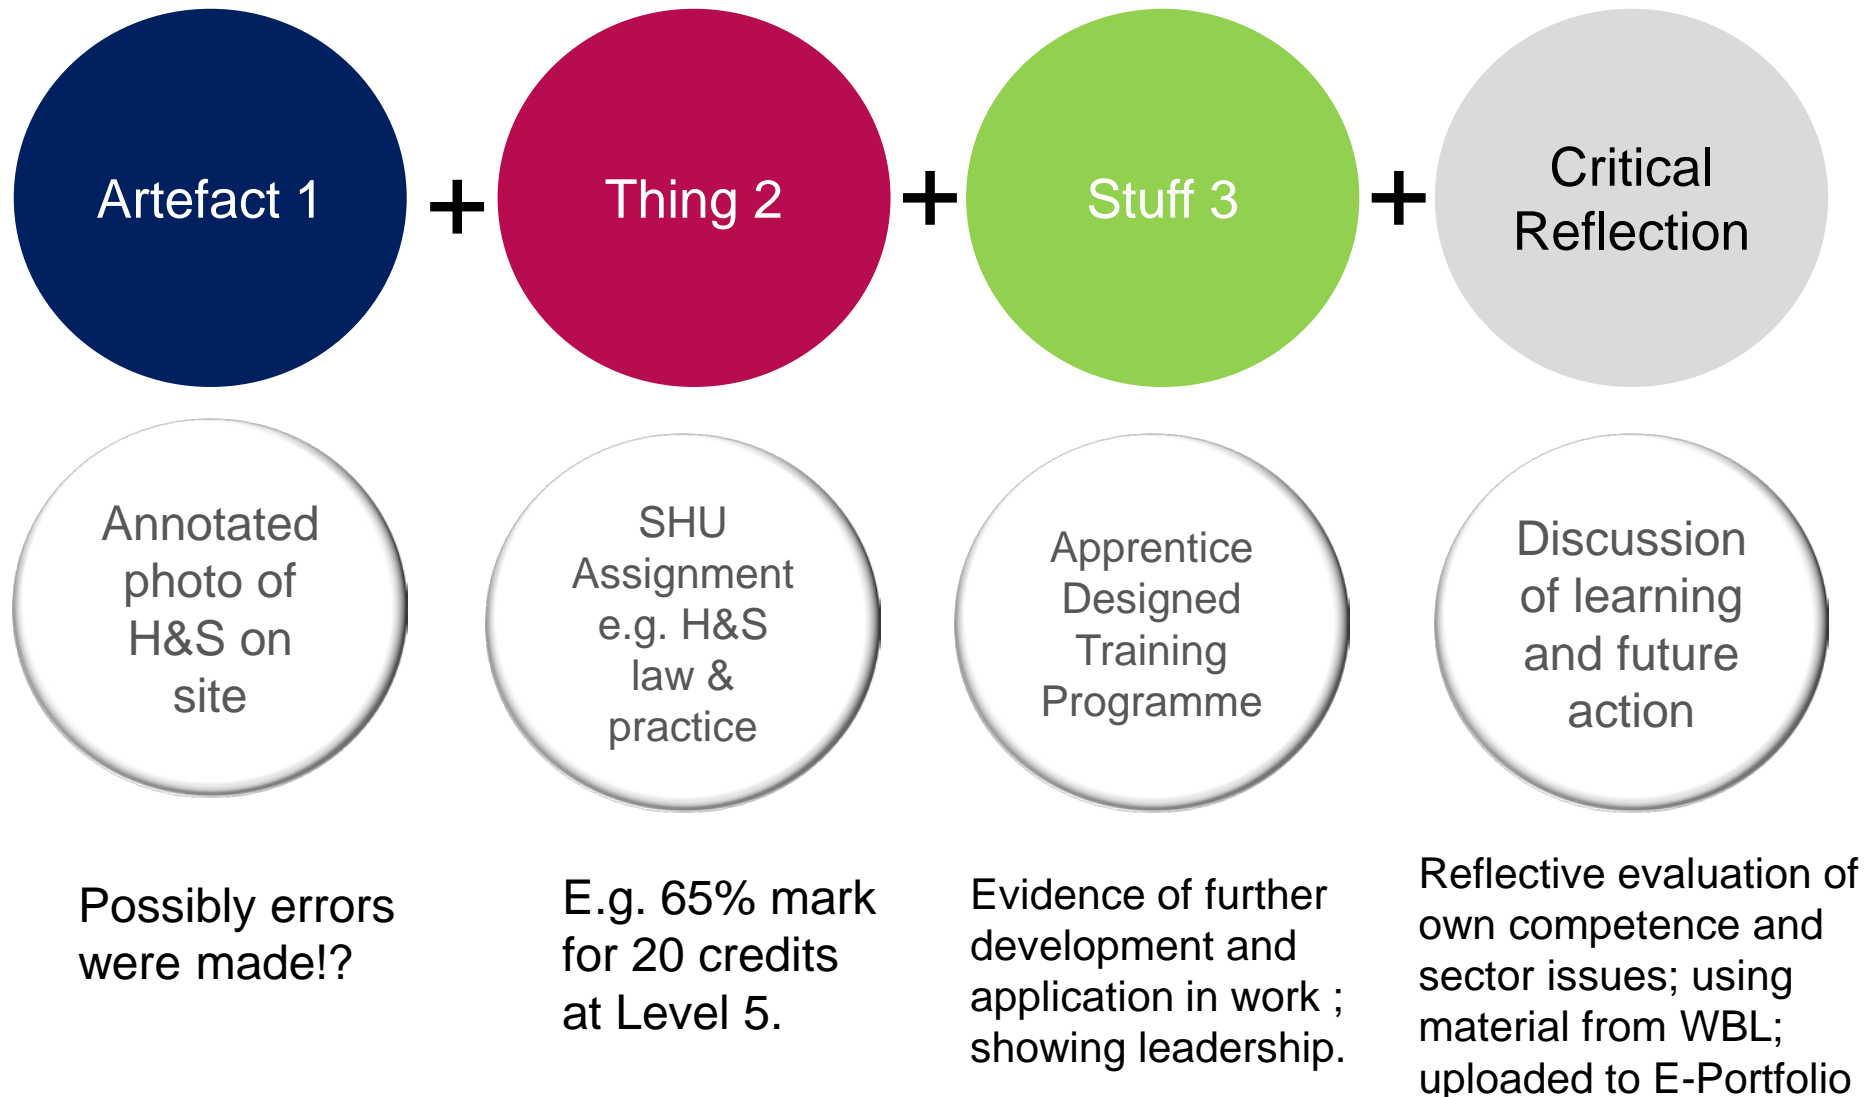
Artefact 1 + Thing 2 + Stuff 3 + Critical Reflection

Annotated photo of H&S on site

SHU Assignment e.g. H&S law & practice

Apprentice Designed Training Programme

Discussion of learning and future action

Possibly errors were made!?

E.g. 65% mark for 20 credits at Level 5.

Evidence of further development and application in work ; showing leadership.

Reflective evaluation of own competence and sector issues; using material from WBL; uploaded to E-Portfolio